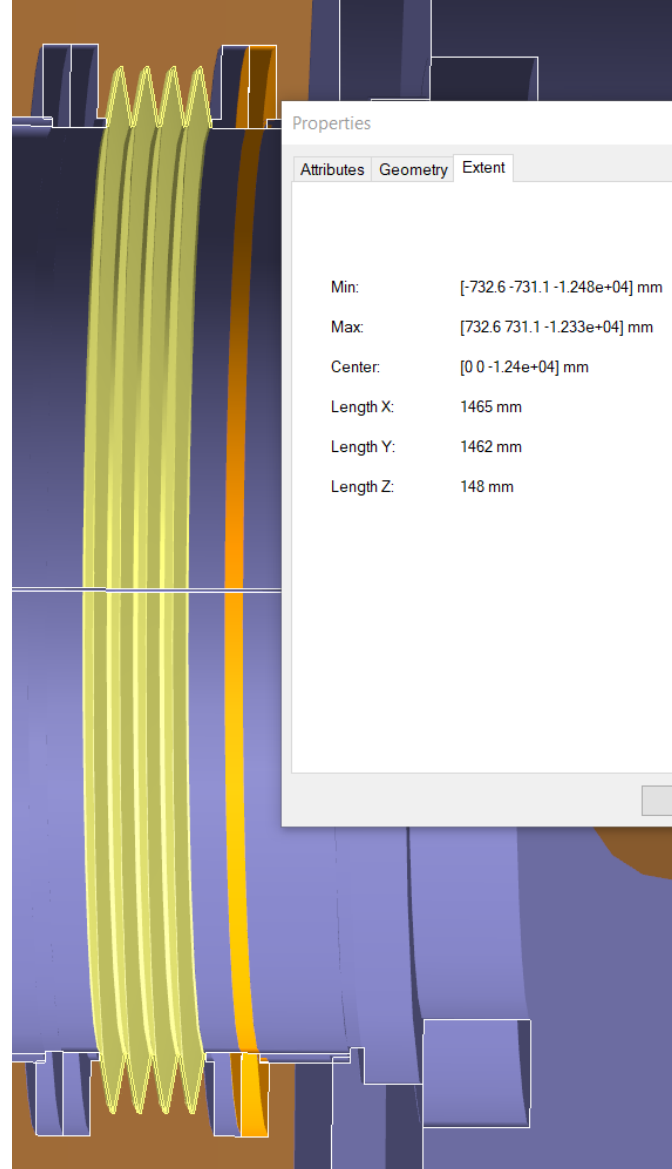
Properties

Attributes Geometry Extent

| | |
|---|---|
| Min: | [-732.6 -731.1 -1.248e+04] mm |
| Max: | [732.6 731.1 -1.233e+04] mm |
| Center: | [0 0 -1.24e+04] mm |
| Length X: | 1465 mm |
| Length Y: | 1462 mm |
| Length Z: | 148 mm |